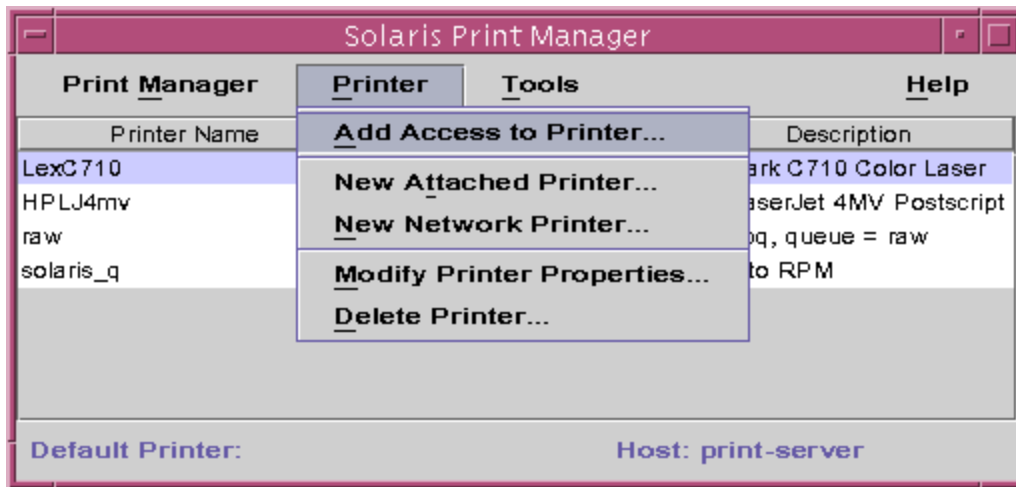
Solaris Print Manager

Print Manager Printer Tools Help

| Printer Name | | Description |
|---|---|---|
| LexC710 | | ark C710 Color Laser |
| HPLJ4mv | | aserJet 4MV Postscript |
| raw | | oq, queue = raw |
| solaris_q | | to RPM |

Add Access to Printer...
New Attached Printer...
New Network Printer...
Modify Printer Properties...
Delete Printer...

Default Printer:

Host: print-server